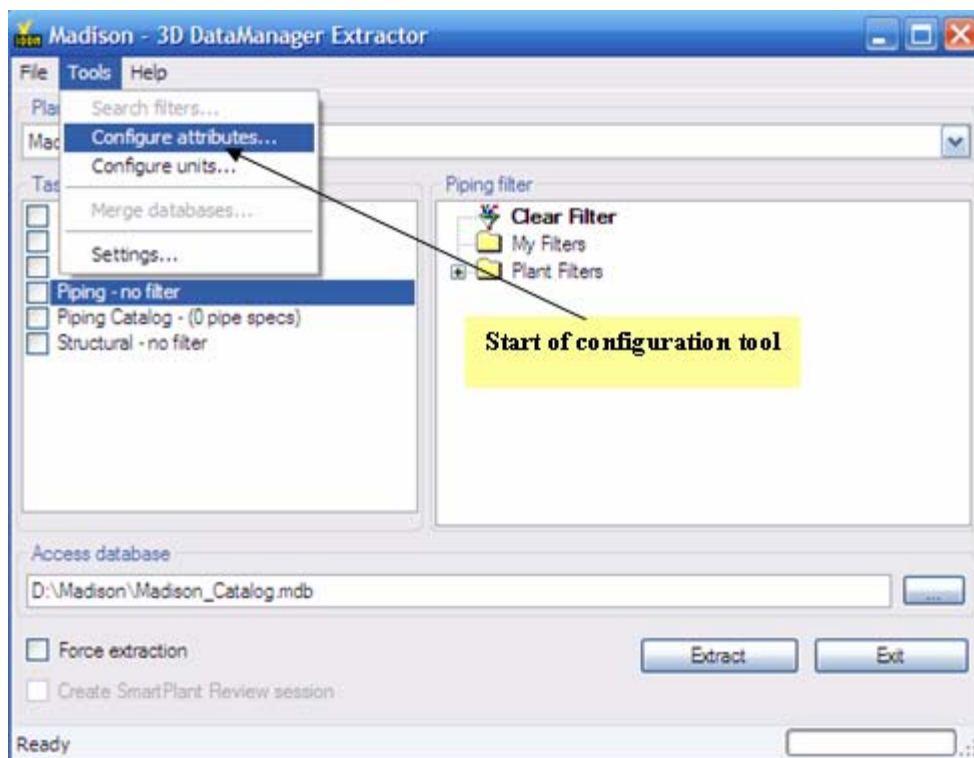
Madison - 3D DataManager Extractor

File Tools Help

Pla

Mac

Tas

Search filters...
Configure attributes...
Configure units...
Merge databases...
Settings...

Piping - no filter
Piping Catalog - (0 pipe specs)
Structural - no filter

Piping filter

Clear Filter
My Filters
Plant Filters

Start of configuration tool

Access database

D:\Madison\Madison_Catalog.mdb

...

Force extraction

Create SmartPlant Review session

Extract

Exit

Ready